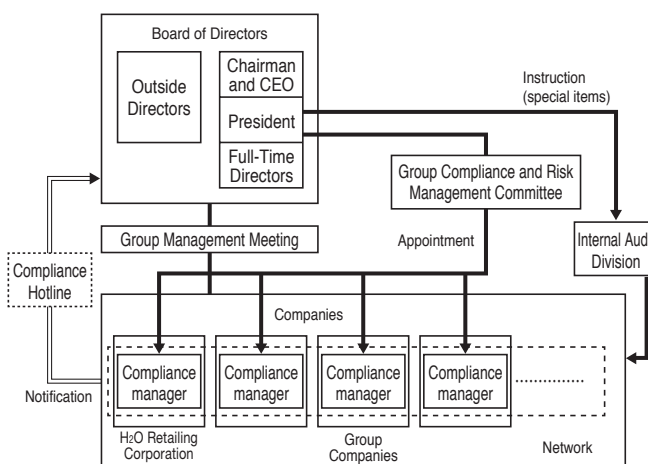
Board of Directors

Outside Directors

Chairman and CEO

President

Full-Time Directors

Instruction (special items)

Group Compliance and Risk Management Committee

Group Management Meeting

Appointment

Internal Aud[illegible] Division

Compliance Hotline

Companies

Compliance manager

Compliance manager

Compliance manager

Compliance manager

Notification

$H_2O$ Retailing Corporation

Group Companies

Network